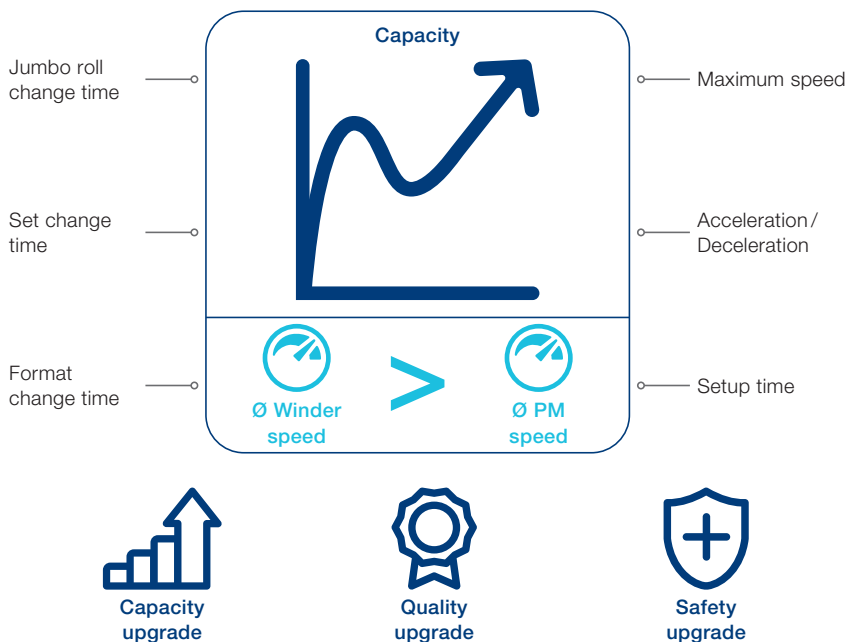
Capacity

Jumbo roll change time

Set change time

Format change time

Maximum speed

Acceleration / Deceleration

Setup time

Ø Winder speed

>

Ø PM speed

Capacity upgrade

Quality upgrade

Safety upgrade